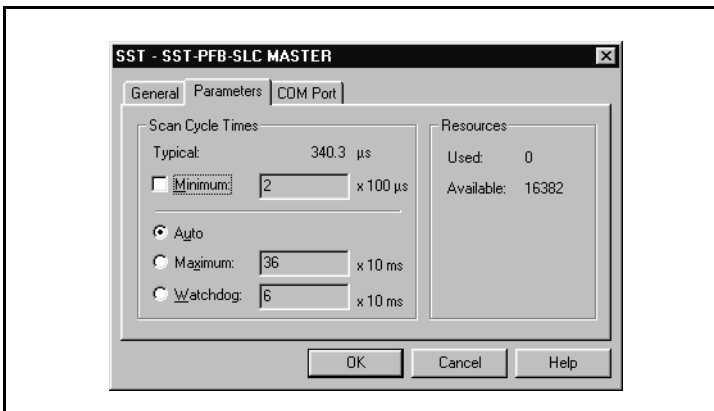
SST - SST-PFB-SLC MASTER

General | Parameters | COM Port

Scan Cycle Times

Typical: 340.3 µs

Minimum: 2 x 100 µs

Auto

Maximum: 36 x 10 ms

Watchdog: 6 x 10 ms

Resources

Used: 0

Available: 16382

OK Cancel Help